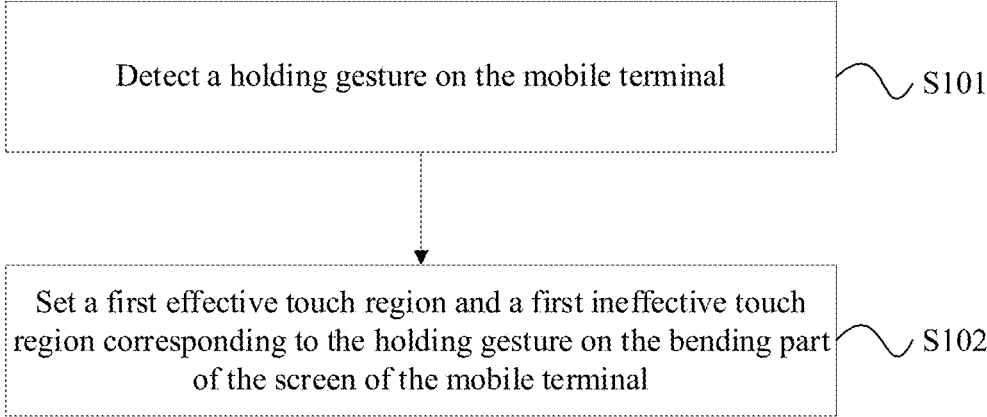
Detect a holding gesture on the mobile terminal

S101

Set a first effective touch region and a first ineffective touch region corresponding to the holding gesture on the bending part of the screen of the mobile terminal

S102